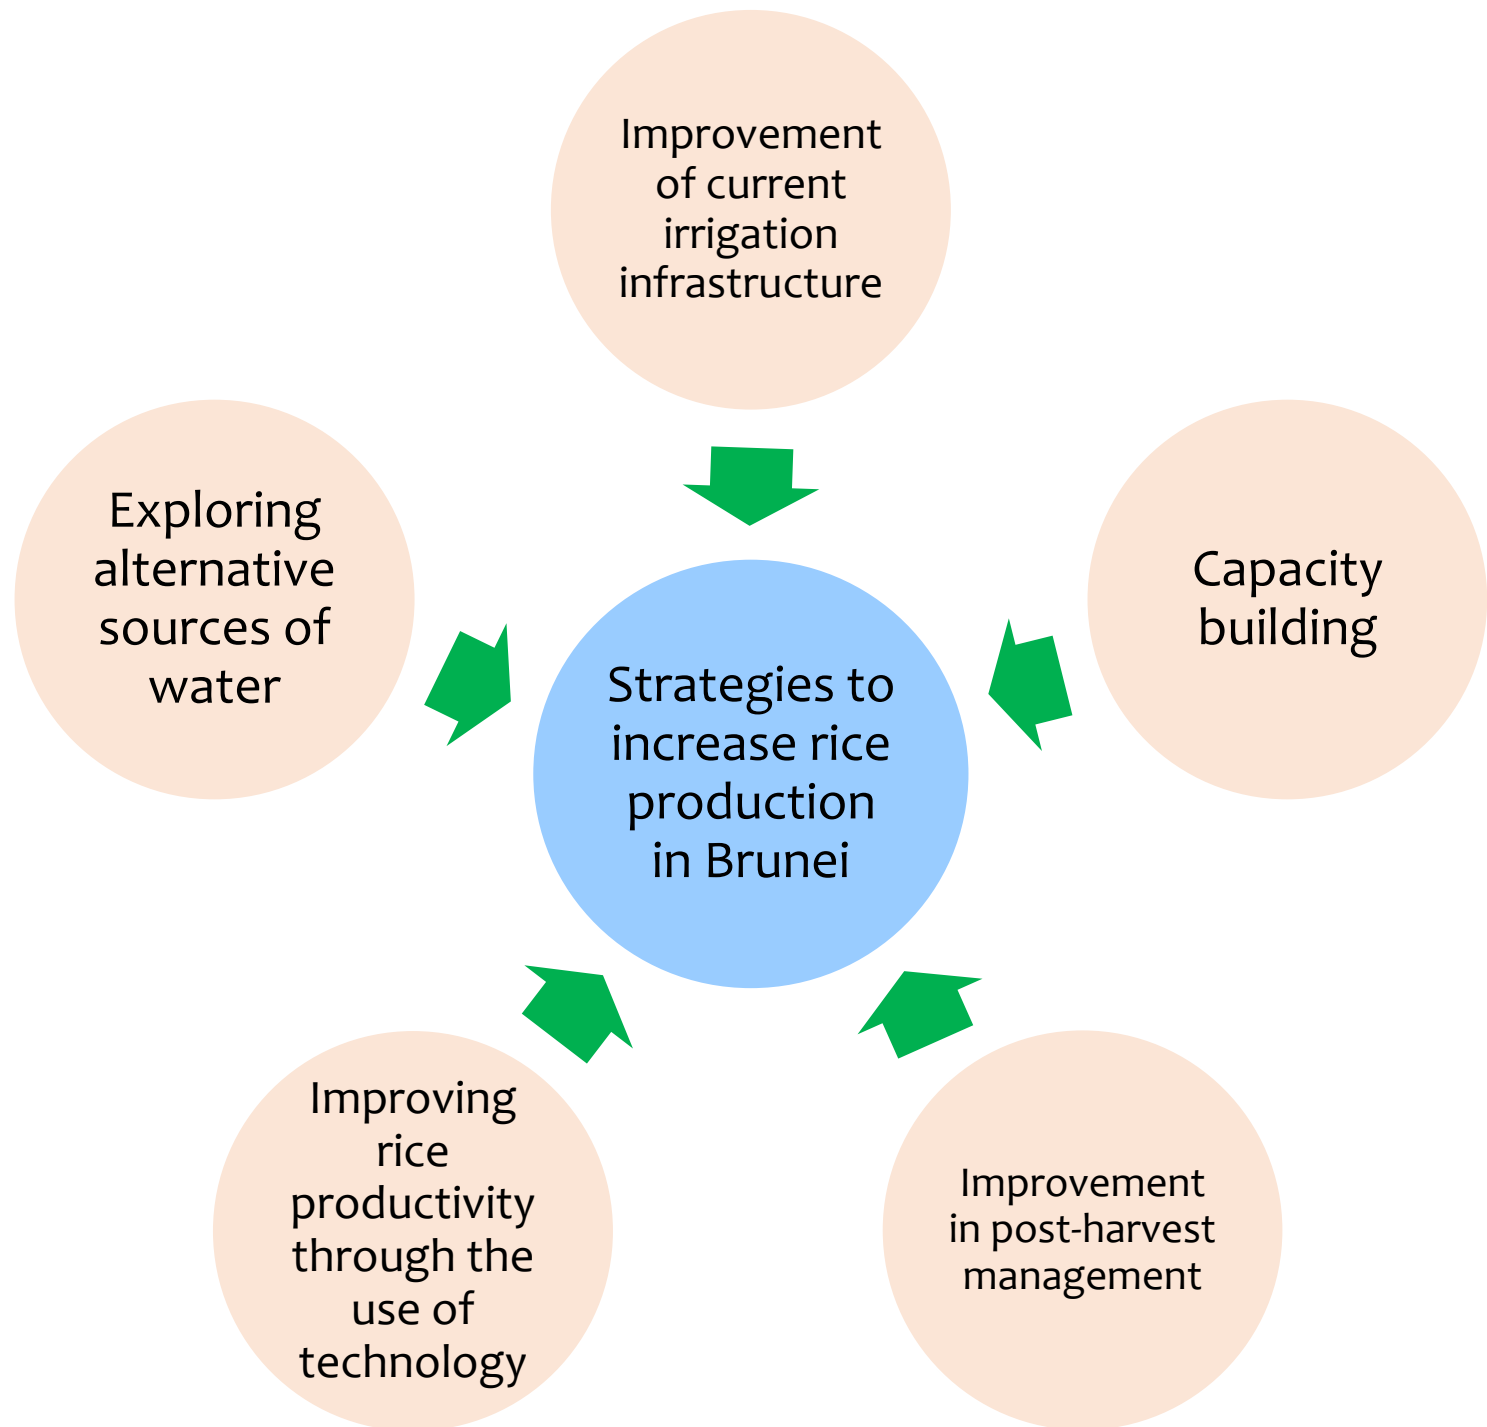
Improvement of current irrigation infrastructure

Exploring alternative sources of water

Capacity building

Strategies to increase rice production in Brunei

Improving rice productivity through the use of technology

Improvement in post-harvest management